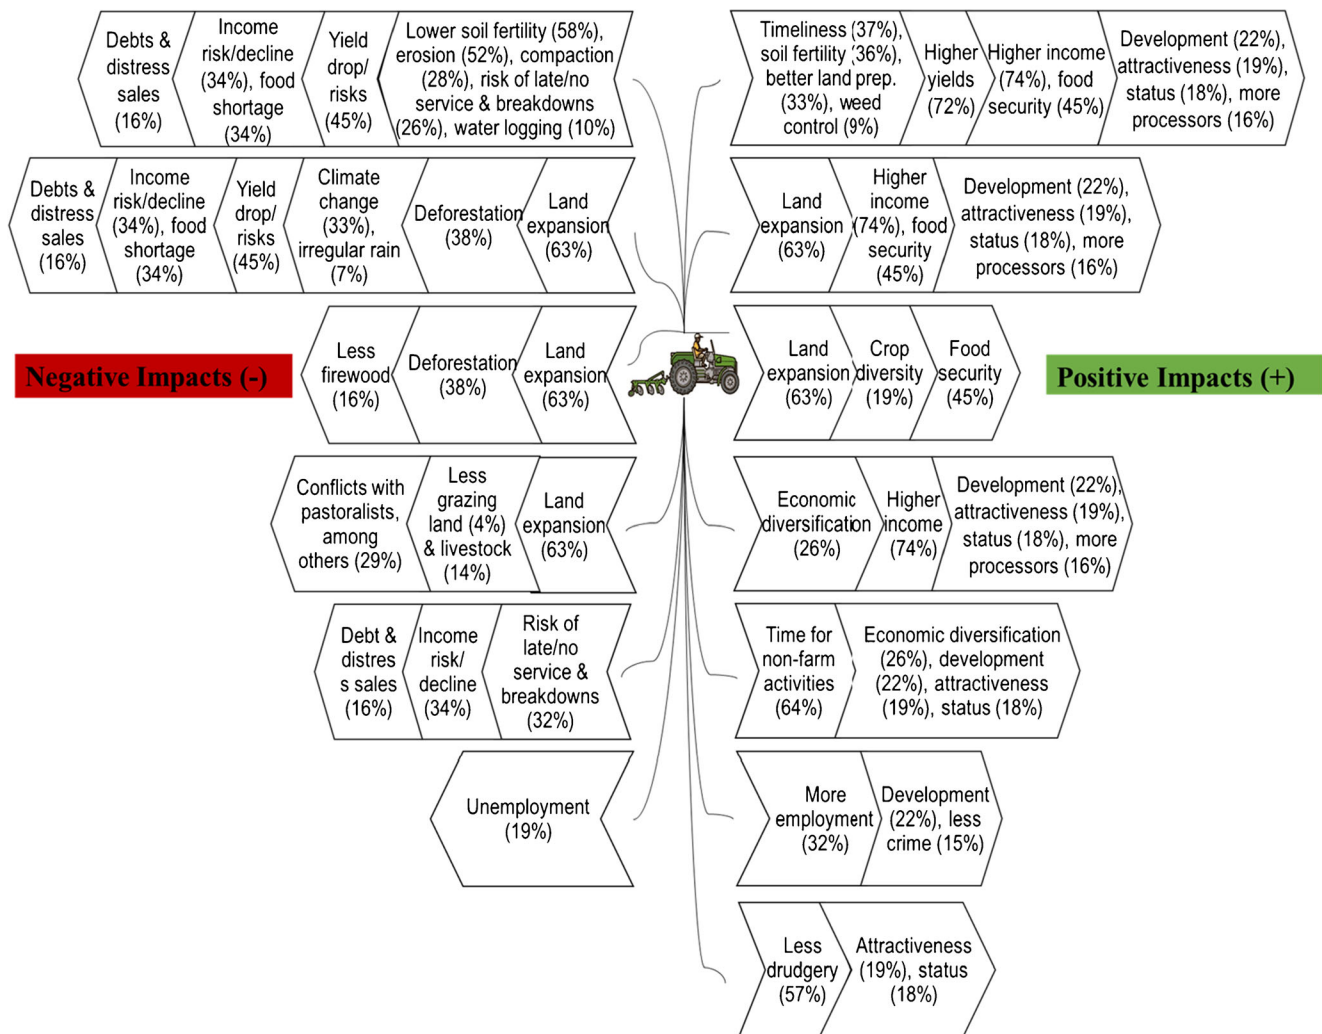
Negative Impacts (-)

Lower soil fertility (58%), erosion (52%), compaction (28%), risk of late/no service & breakdowns (26%), water logging (10%)
Yield drop/ risks (45%)
Income risk/decline (34%), food shortage (34%)
Debts & distress sales (16%)

Land expansion (63%)
Deforestation (38%)
Climate change (33%), irregular rain (7%)
Yield drop/ risks (45%)
Income risk/decline (34%), food shortage (34%)
Debts & distress sales (16%)

Land expansion (63%)
Deforestation (38%)
Less firewood (16%)

Land expansion (63%)
Less grazing land (4%) & livestock (14%)
Conflicts with pastoralists, among others (29%)

Risk for late/no service & breakdowns (32%)
Income risk/ decline (34%)
Debt & distres s sales (16%)

Unemployment (19%)

Positive Impacts (+)

Timeliness (37%), soil fertility (36%), better land prep. (33%), weed control (9%)
Higher yields (72%)
Higher income (74%), food security (45%)
Development (22%), attractiveness (19%), status (18%), more processors (16%)

Land expansion (63%)
Higher income (74%), food security (45%)
Development (22%), attractiveness (19%), status (18%), more processors (16%)

Land expansion (63%)
Crop diversity (19%)
Food security (45%)

Economic diversification (26%)
Higher income (74%)
Development (22%), attractiveness (19%), status (18%), more processors (16%)

Time for non-farm activities (64%)
Economic diversification (26%), development (22%), attractiveness (19%), status (18%)

More employment (32%)
Development (22%), less crime (15%)

Less drudgery (57%)
Attractiveness (19%), status (18%)